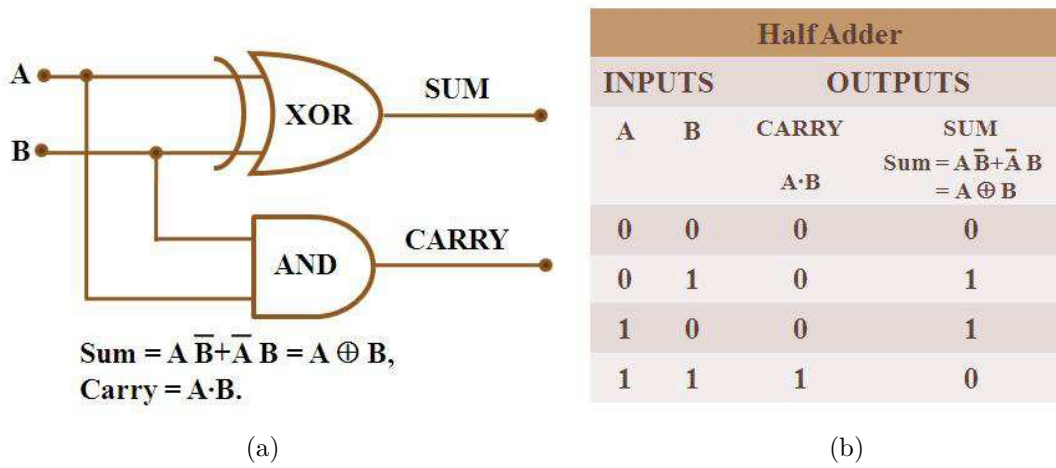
A
B
XOR
SUM
AND
CARRY

Sum = $A\overline{B}+\overline{A}B = A \oplus B$,
Carry = $A \cdot B$.

(a)

| Half Adder | | | |
|---|---|---|---|
| INPUTS | | OUTPUTS | |
| A | B | CARRY $A \cdot B$ | SUM Sum = $A\overline{B}+\overline{A}B$ = $A \oplus B$ |
| 0 | 0 | 0 | 0 |
| 0 | 1 | 0 | 1 |
| 1 | 0 | 0 | 1 |
| 1 | 1 | 1 | 0 |

(b)